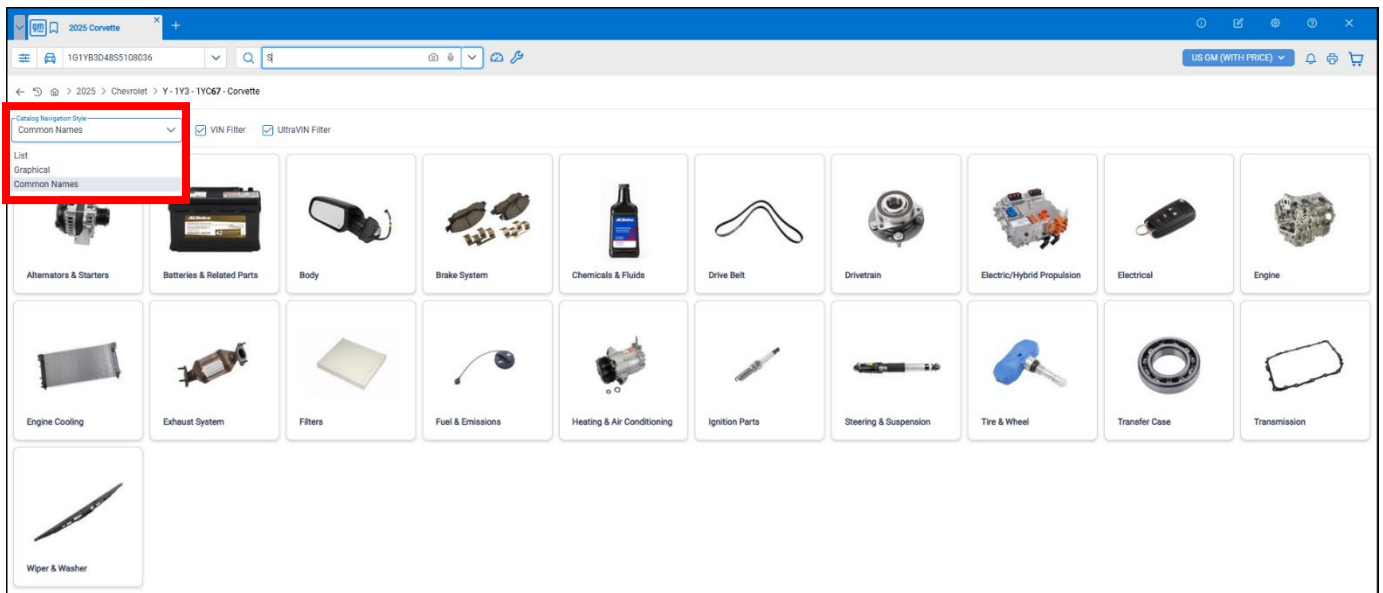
2025 Corvette

1G1YB3D48S5108036

S

US GM (WITH PRICE)

← 2025 > Chevrolet > Y - 1Y3 - 1YC67 - Corvette

Catalog Navigation Style
Common Names

VIN Filter
UltraVIN Filter

List
Graphical
Common Names

Alternators & Starters
Batteries & Related Parts
Body
Brake System
Chemicals & Fluids
Drive Belt
Drivetrain
Electric/Hybrid Propulsion
Electrical
Engine
Engine Cooling
Exhaust System
Filters
Fuel & Emissions
Heating & Air Conditioning
Ignition Parts
Steering & Suspension
Tire & Wheel
Transfer Case
Transmission
Wiper & Washer